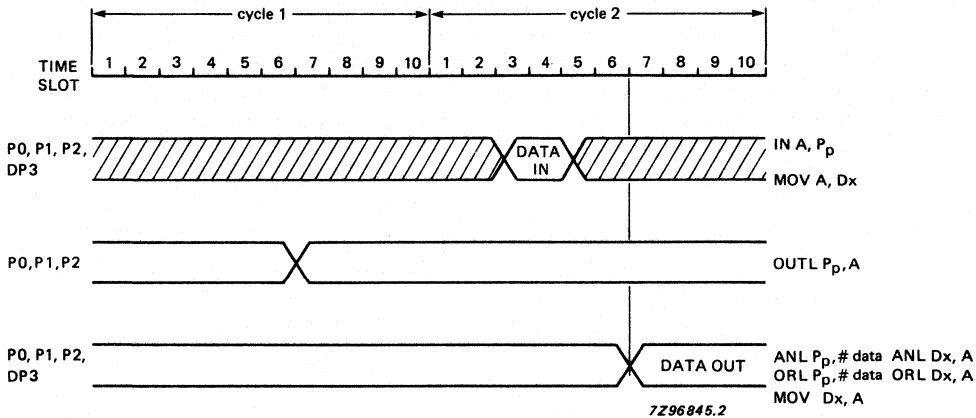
cycle 1

cycle 2

TIME SLOT

1 2 3 4 5 6 7 8 9 10 1 2 3 4 5 6 7 8 9 10

P0, P1, P2, DP3

DATA IN

IN A, $P_p$

MOV A, Dx

P0,P1,P2

OUTL $P_p$, A

P0, P1, P2, DP3

DATA OUT

ANL $P_p$,# data ANL Dx, A

ORL $P_p$,# data ORL Dx, A

MOV Dx, A

7Z96845.2